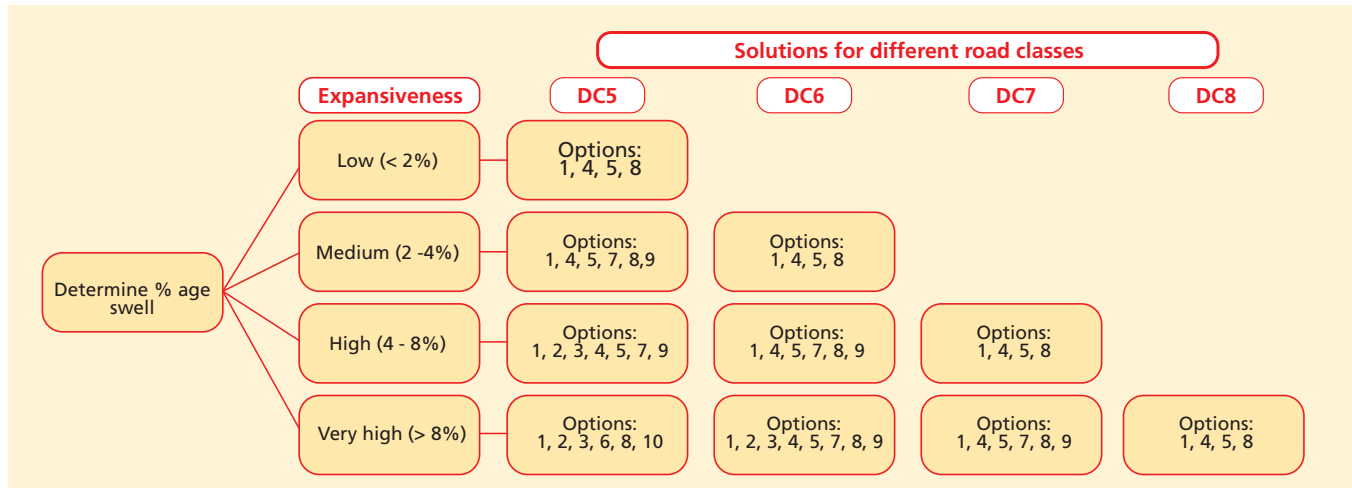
Solutions for different road classes

| Expansiveness | DC5 | DC6 | DC7 | DC8 |
|---|---|---|---|---|
| Low (< 2%) | Options: 1, 4, 5, 8 | | | |
| Medium (2 -4%) | Options: 1, 4, 5, 7, 8,9 | Options: 1, 4, 5, 8 | | |
| High (4 - 8%) | Options: 1, 2, 3, 4, 5, 7, 9 | Options: 1, 4, 5, 7, 8, 9 | Options: 1, 4, 5, 8 | |
| Very high (> 8%) | Options: 1, 2, 3, 6, 8, 10 | Options: 1, 2, 3, 4, 5, 7, 8, 9 | Options: 1, 4, 5, 7, 8, 9 | Options: 1, 4, 5, 8 |

Determine % age swell